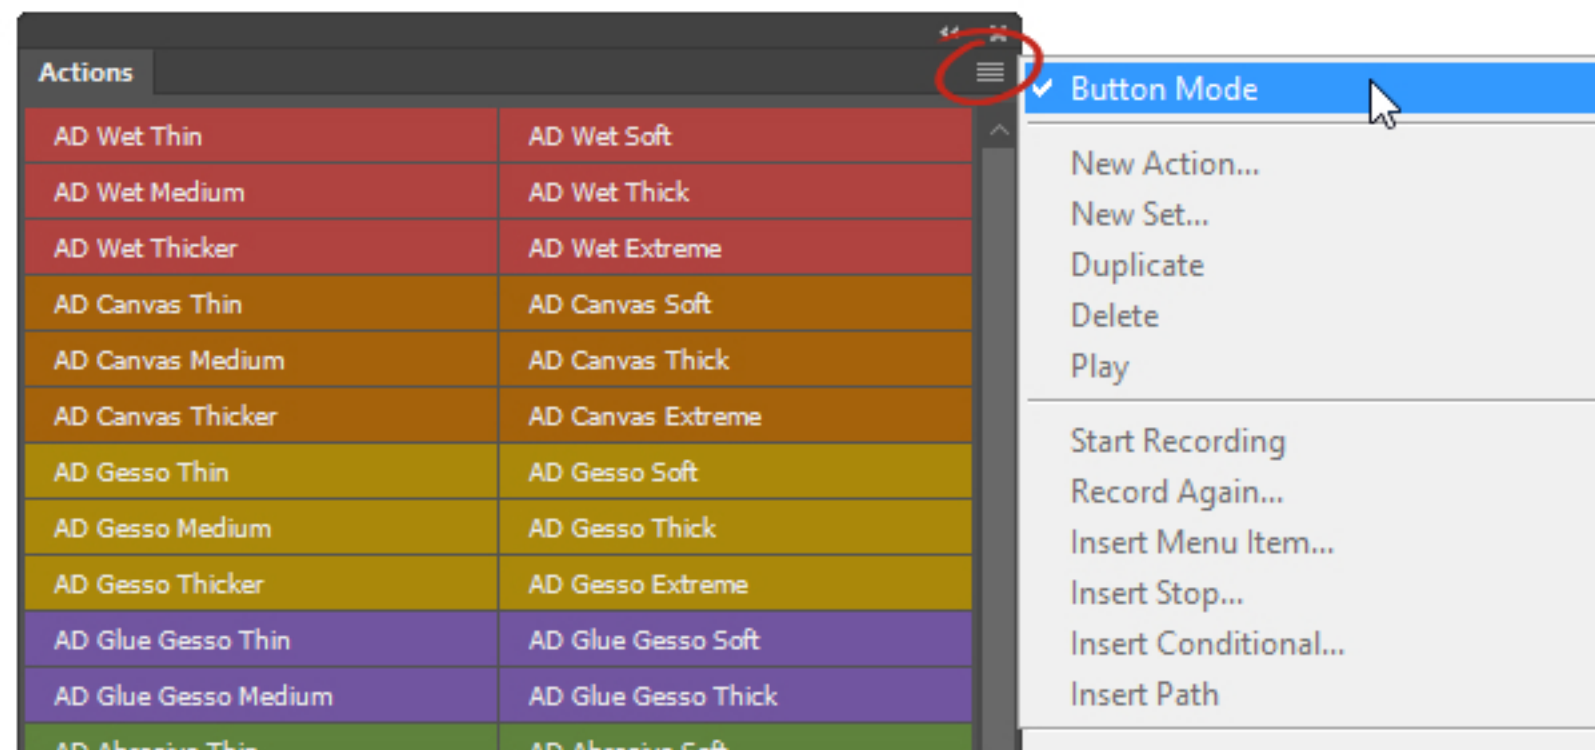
Actions

| AD Wet Thin | AD Wet Soft |
|---|---|
| AD Wet Medium | AD Wet Thick |
| AD Wet Thicker | AD Wet Extreme |
| AD Canvas Thin | AD Canvas Soft |
| AD Canvas Medium | AD Canvas Thick |
| AD Canvas Thicker | AD Canvas Extreme |
| AD Gesso Thin | AD Gesso Soft |
| AD Gesso Medium | AD Gesso Thick |
| AD Gesso Thicker | AD Gesso Extreme |
| AD Glue Gesso Thin | AD Glue Gesso Soft |
| AD Glue Gesso Medium | AD Glue Gesso Thick |
| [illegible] | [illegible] |

✓ Button Mode

New Action...
New Set...
Duplicate
Delete
Play

Start Recording
Record Again...
Insert Menu Item...
Insert Stop...
Insert Conditional...
Insert Path